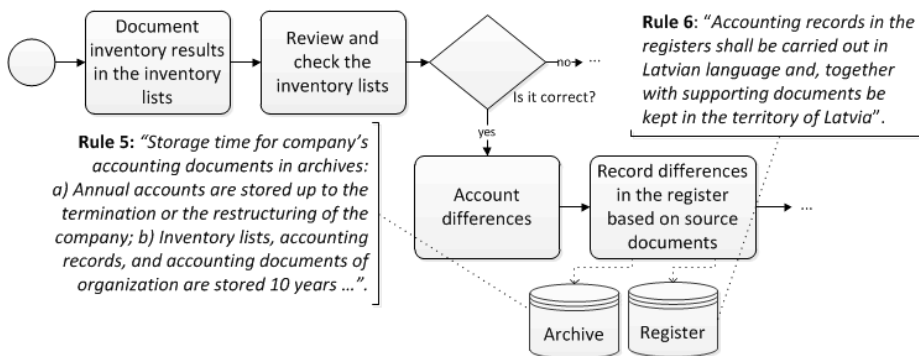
Document inventory results in the inventory lists

Review and check the inventory lists

no ...

Is it correct?

yes

Rule 6: "Accounting records in the registers shall be carried out in Latvian language and, together with supporting documents be kept in the territory of Latvia".

Rule 5: "Storage time for company's accounting documents in archives: a) Annual accounts are stored up to the termination or the restructuring of the company; b) Inventory lists, accounting records, and accounting documents of organization are stored 10 years ...".

Account differences

Record differences in the register based on source documents

...

Archive

Register